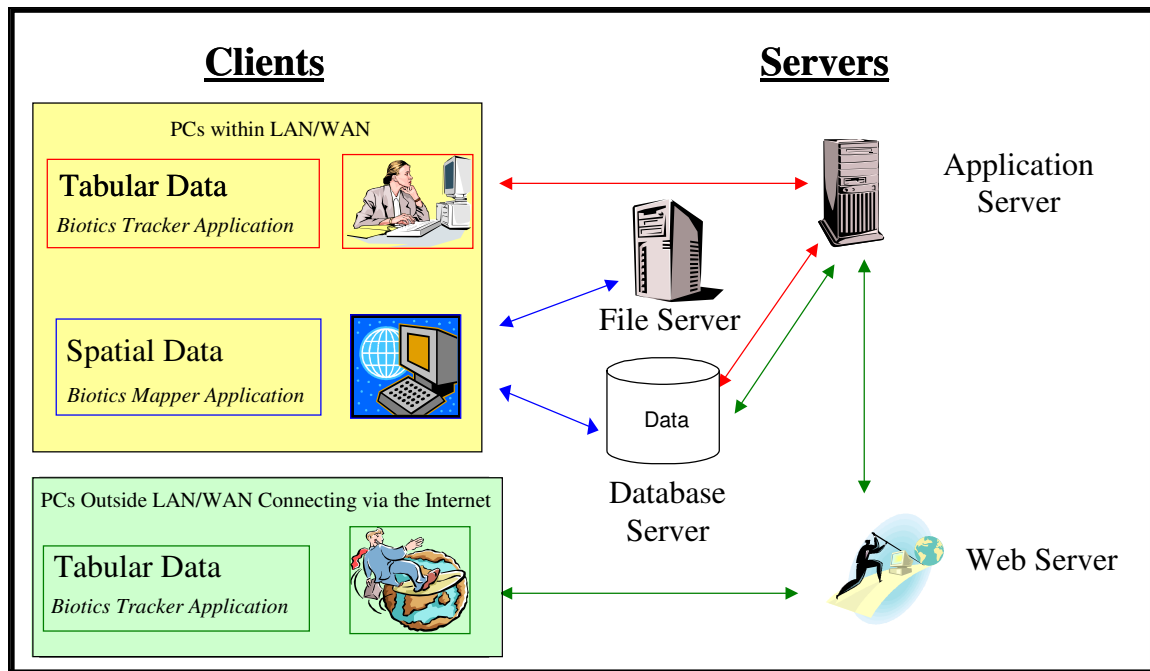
Clients

Servers

PCs within LAN/WAN

Tabular Data

Biotics Tracker Application

Application Server

File Server

Spatial Data

Biotics Mapper Application

Data

Database Server

PCs Outside LAN/WAN Connecting via the Internet

Tabular Data

Biotics Tracker Application

Web Server